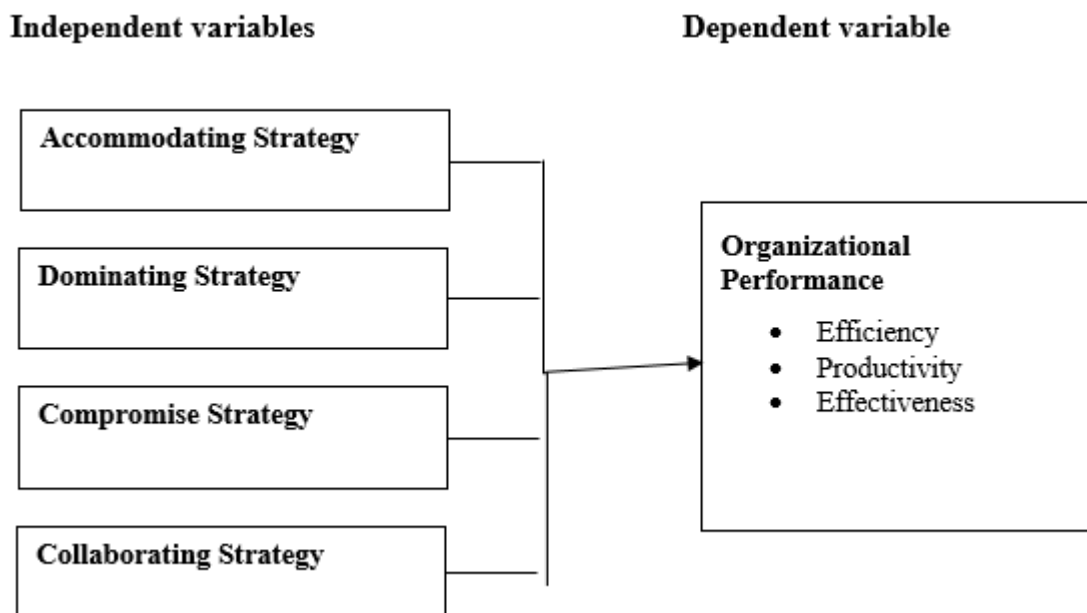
Independent variables

Dependent variable

Accommodating Strategy

Dominating Strategy

Compromise Strategy

Collaborating Strategy

Organizational Performance

- Efficiency
- Productivity
- Effectiveness